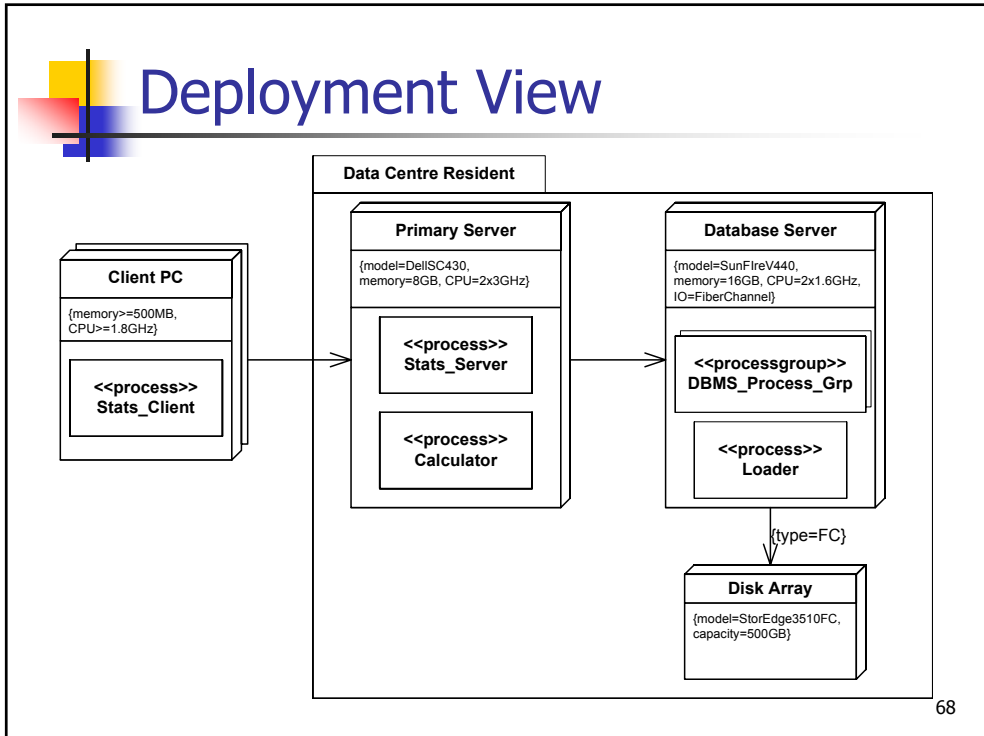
Deployment View

Data Centre Resident

Client PC
{memory>=500MB, CPU>=1.8GHz}
<<process>>
Stats_Client

Primary Server
{model=DellSC430, memory=8GB, CPU=2x3GHz}
<<process>>
Stats_Server
<<process>>
Calculator

Database Server
{model=SunFireV440, memory=16GB, CPU=2x1.6GHz, IO=FiberChannel}
<<processgroup>>
DBMS_Process_Grp
<<process>>
Loader

{type=FC}

Disk Array
{model=StorEdge3510FC, capacity=500GB}

68